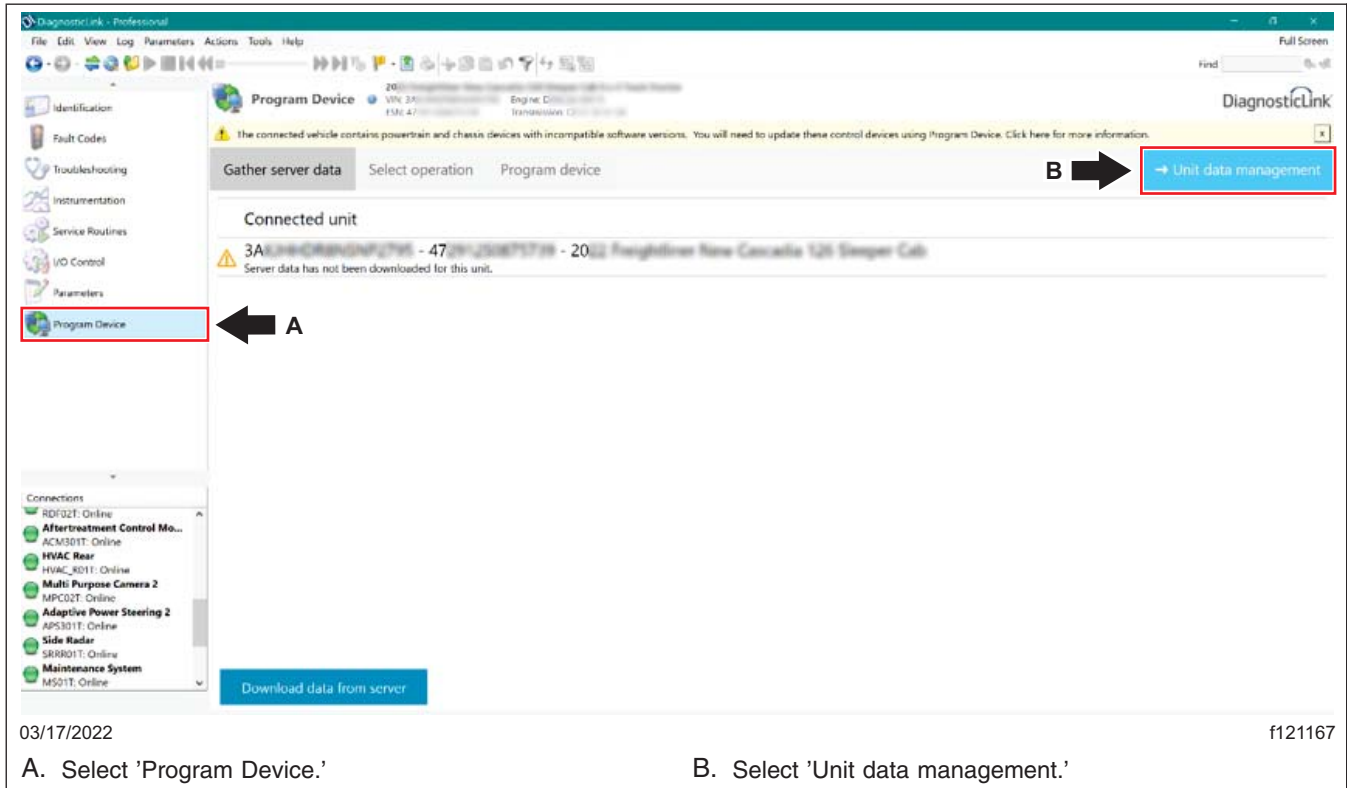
DiagnosticLink - Professional

File Edit View Log Parameters Actions Tools Help

Full Screen

Find

Identification

Fault Codes

Troubleshooting

Instrumentation

Service Routines

I/O Control

Parameters

Program Device

Program Device

VIN: 3A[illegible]
ESN: 47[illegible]
Engine: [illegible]
Transmission: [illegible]

DiagnosticLink

The connected vehicle contains powertrain and chassis devices with incompatible software versions. You will need to update these control devices using Program Device. Click here for more information.

Gather server data Select operation Program device

B

→ Unit data management

Connected unit

3A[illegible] - 47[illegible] - 20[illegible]
Server data has not been downloaded for this unit.

A

Connections

RDF02T: Online
Aftertreatment Control Mo...
ACM301T: Online
HVAC Rear
HVAC_R01T: Online
Multi Purpose Camera 2
MPC02T: Online
Adaptive Power Steering 2
APS301T: Online
Side Radar
SRRR01T: Online
Maintenance System
MS01T: Online

Download data from server

03/17/2022

f121167

A. Select 'Program Device.'

B. Select 'Unit data management.'